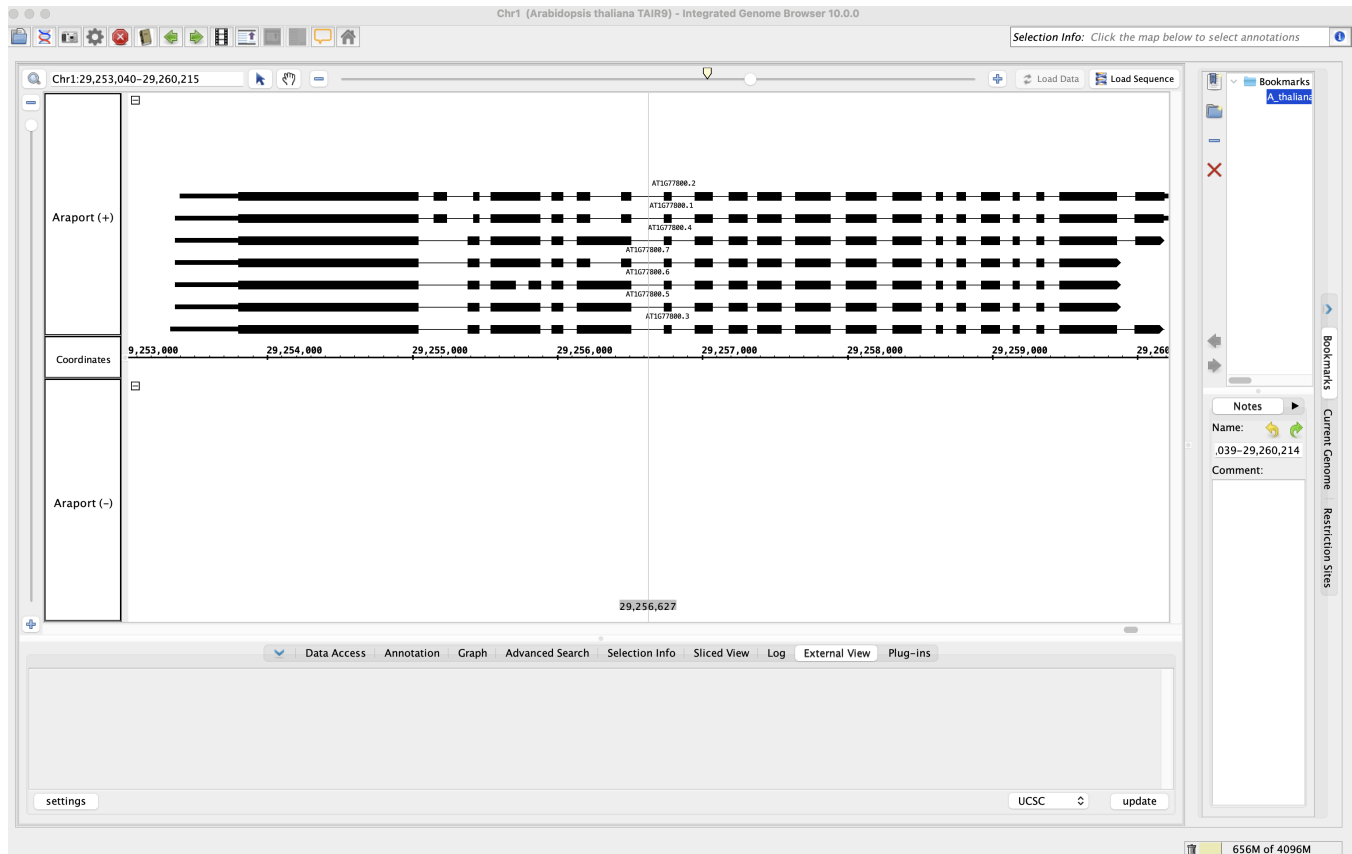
Chr1 (Arabidopsis thaliana TAIR9) - Integrated Genome Browser 10.0.0

Selection Info: Click the map below to select annotations

Chr1:29,253,040-29,260,215

Load Data

Load Sequence

Bookmarks

A_thaliana

Araport (+)

AT1G77800.2

AT1G77800.1

AT1G77800.4

AT1G77800.7

AT1G77800.6

AT1G77800.5

AT1G77800.3

Coordinates

9,253,000

29,254,000

29,255,000

29,256,000

29,257,000

29,258,000

29,259,000

29,260

Araport (-)

29,256,627

Notes

Name:

,039-29,260,214

Comment:

Bookmarks

Current Genome

Restriction Sites

Data Access | Annotation | Graph | Advanced Search | Selection Info | Sliced View | Log | External View | Plug-ins

settings

UCSC

update

656M of 4096M